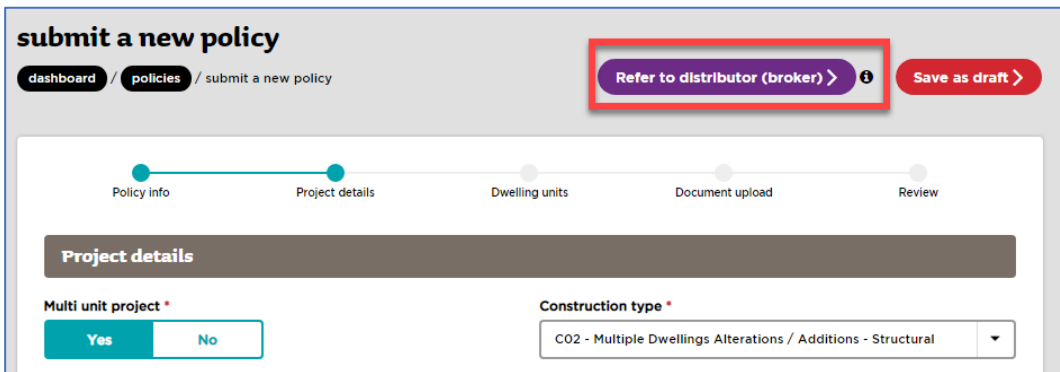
submit a new policy

dashboard / policies / submit a new policy

Refer to distributor (broker) >

Save as draft >

Policy info
Project details
Dwelling units
Document upload
Review

Project details

Multi unit project *

Yes
No

Construction type *

C02 - Multiple Dwellings Alterations / Additions - Structural